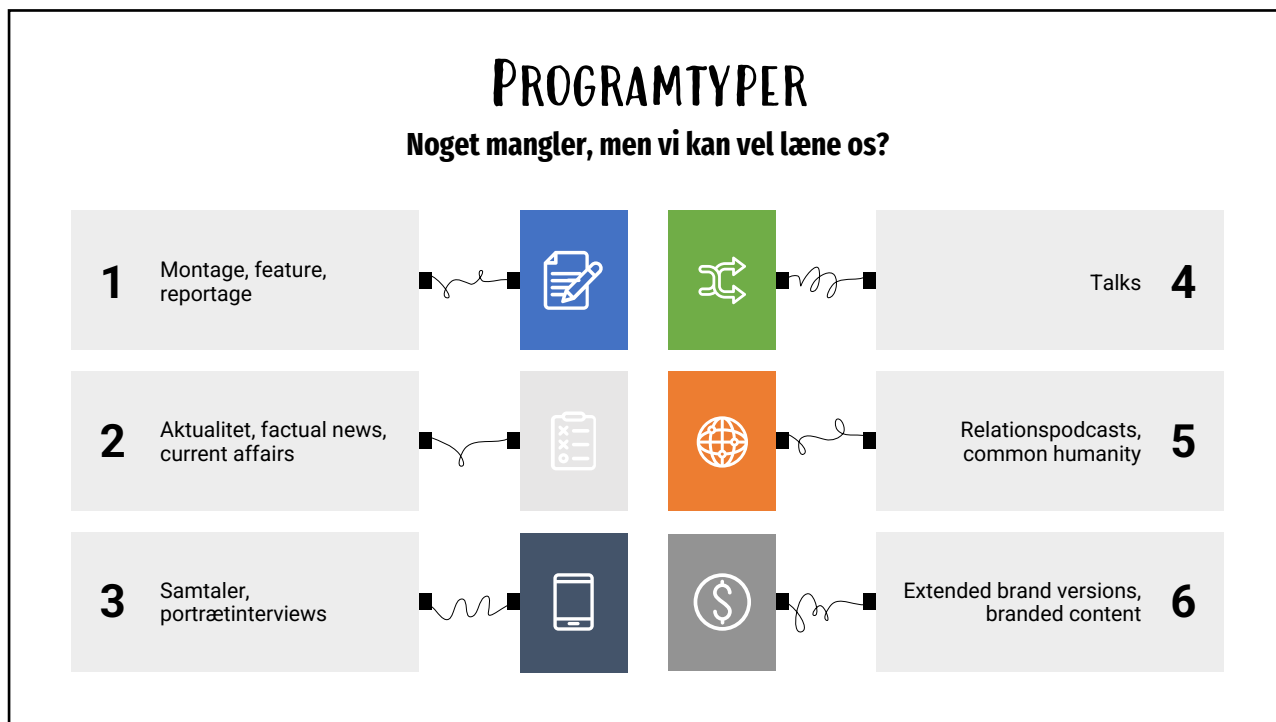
Programtyper

Noget mangler, men vi kan vel læne os?

1 Montage, feature, reportage

2 Aktualitet, factual news, current affairs

3 Samtaler, portrætinterviews

Talks 4

Relationspodcasts, common humanity 5

Extended brand versions, branded content 6